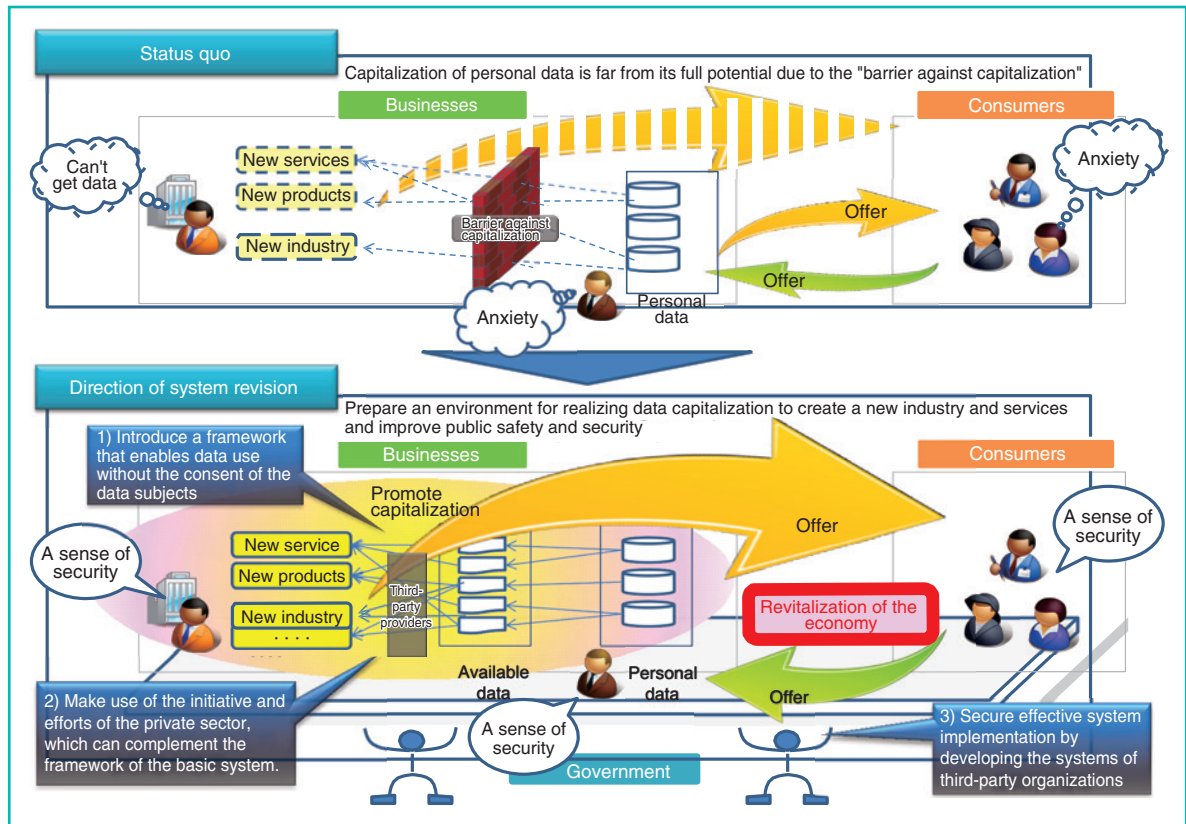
Status quo

Capitalization of personal data is far from its full potential due to the "barrier against capitalization"

Businesses

Consumers

Can't get data

New services

New products

New industry

Barrier against capitalization

Offer

Offer

Anxiety

Personal data

Anxiety

Direction of system revision

Prepare an environment for realizing data capitalization to create a new industry and services and improve public safety and security

1) Introduce a framework that enables data use without the consent of the data subjects

Businesses

Consumers

Promote capitalization

Offer

A sense of security

A sense of security

New service

New products

New industry

· · · ·

Third-party providers

Revitalization of the economy

Available data

Personal data

Offer

2) Make use of the initiative and efforts of the private sector, which can complement the framework of the basic system.

A sense of security

Government

3) Secure effective system implementation by developing the systems of third-party organizations